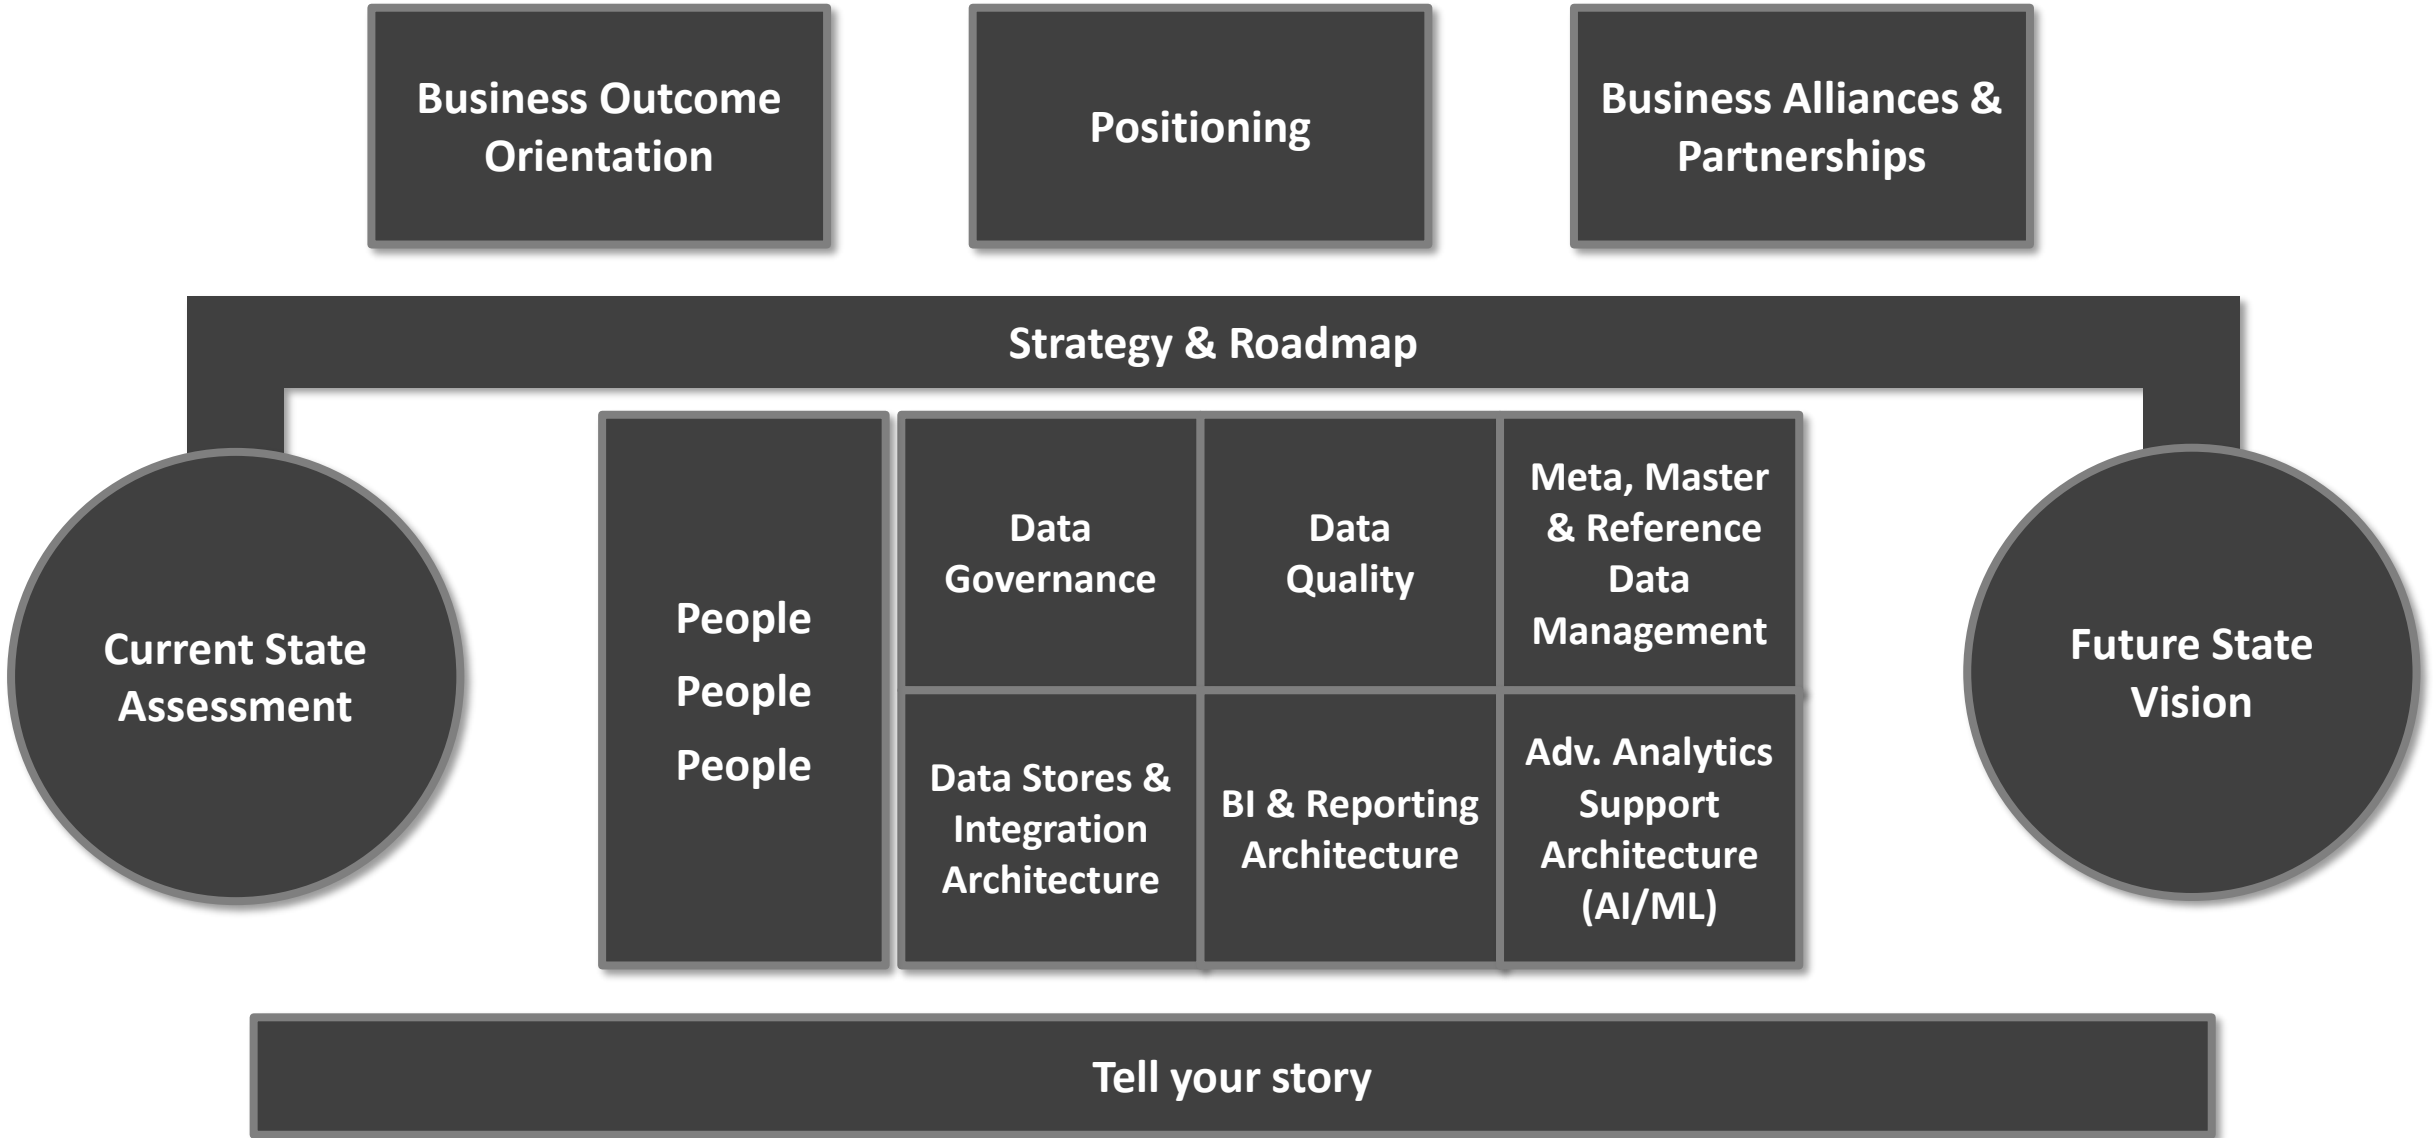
Business Outcome Orientation

Positioning

Business Alliances & Partnerships

Strategy & Roadmap

Current State Assessment

People
People
People

Data Governance

Data Quality

Meta, Master & Reference Data Management

Data Stores & Integration Architecture

BI & Reporting Architecture

Adv. Analytics Support Architecture (AI/ML)

Future State Vision

Tell your story